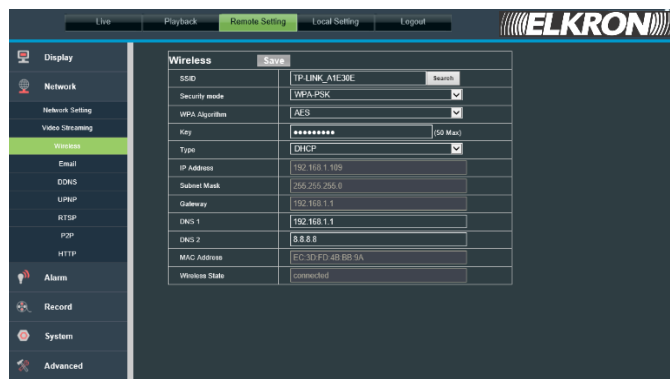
Live Playback Remote Setting Local Setting Logout

ELKRON

Display
Network
Network Setting
Video Streaming
Wireless
Email
DDNS
UPNP
RTSP
P2P
HTTP
Alarm
Record
System
Advanced

Wireless Save

| | |
|---|---|
| SSID | TP-LINK_A1E30E Search |
| Security mode | WPA-PSK |
| WPA Algorithm | AES |
| Key | ●●●●●●●●● (50 Max) |
| Type | DHCP |
| IP Address | 192.168.1.109 |
| Subnet Mask | 255.255.255.0 |
| Gateway | 192.168.1.1 |
| DNS 1 | 192.168.1.1 |
| DNS 2 | 8.8.8.8 |
| MAC Address | EC:3D:FD:4B:BB:9A |
| Wireless State | connected |